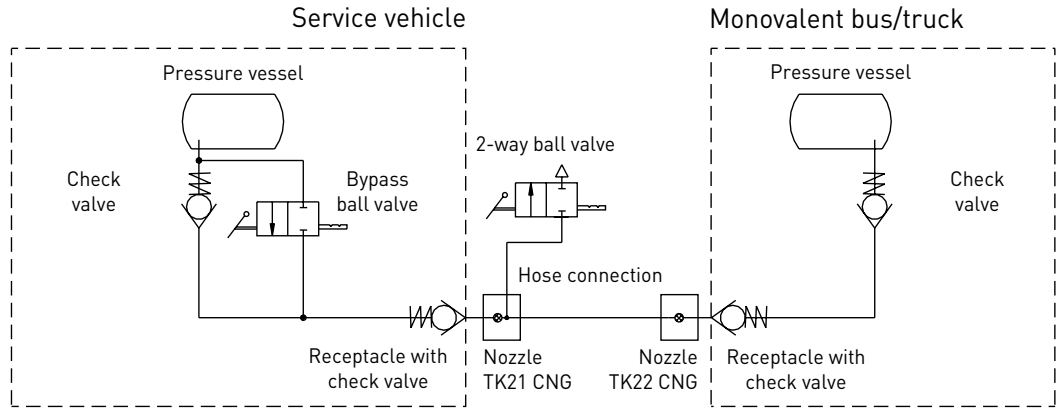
Service vehicle

Monovalent bus/truck

Pressure vessel

Check valve

Bypass ball valve

2-way ball valve

Pressure vessel

Check valve

Hose connection

Receptacle with check valve

Nozzle TK21 CNG

Nozzle TK22 CNG

Receptacle with check valve